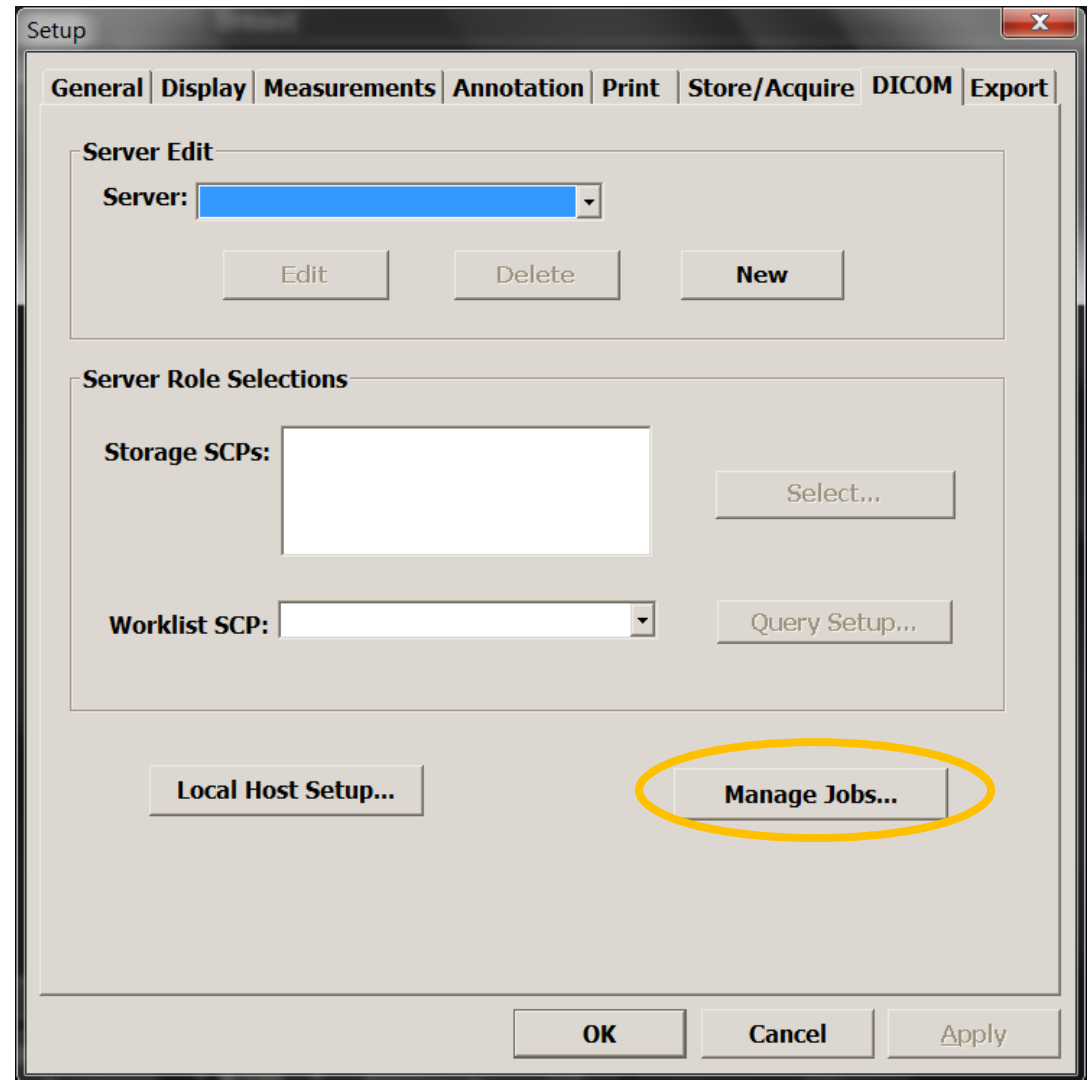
Setup

General | Display | Measurements | Annotation | Print | Store/Acquire | DICOM | Export

Server Edit

Server:

Edit

Delete

New

Server Role Selections

Storage SCPs:

Select...

Worklist SCP:

Query Setup...

Local Host Setup...

Manage Jobs...

OK

Cancel

Apply